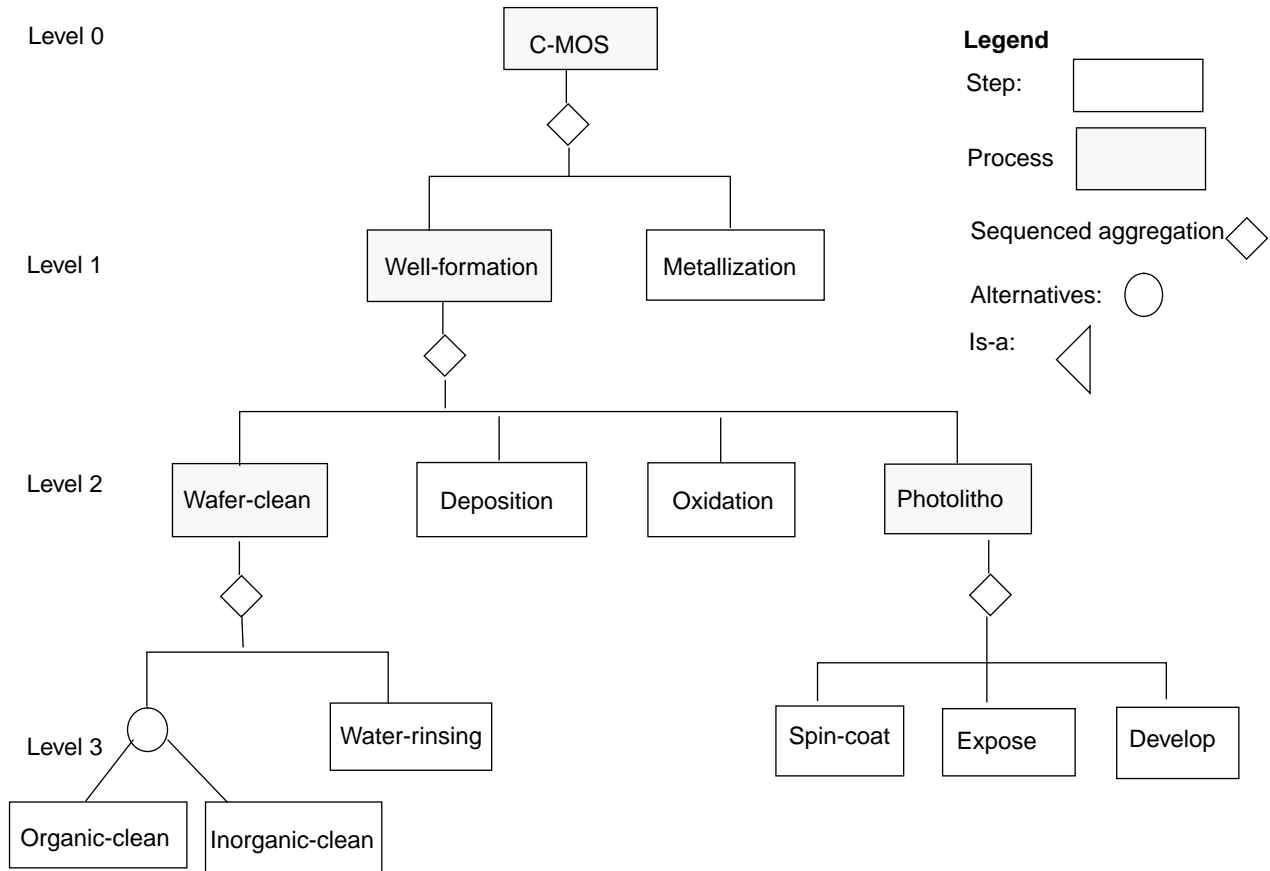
Level 0

C-MOS

Legend

Step:

Process

Sequenced aggregation

Alternatives:

Is-a:

Level 1

Well-formation

Metallization

Level 2

Wafer-clean

Deposition

Oxidation

Photolitho

Level 3

Water-rinsing

Spin-coat

Expose

Develop

Organic-clean

Inorganic-clean